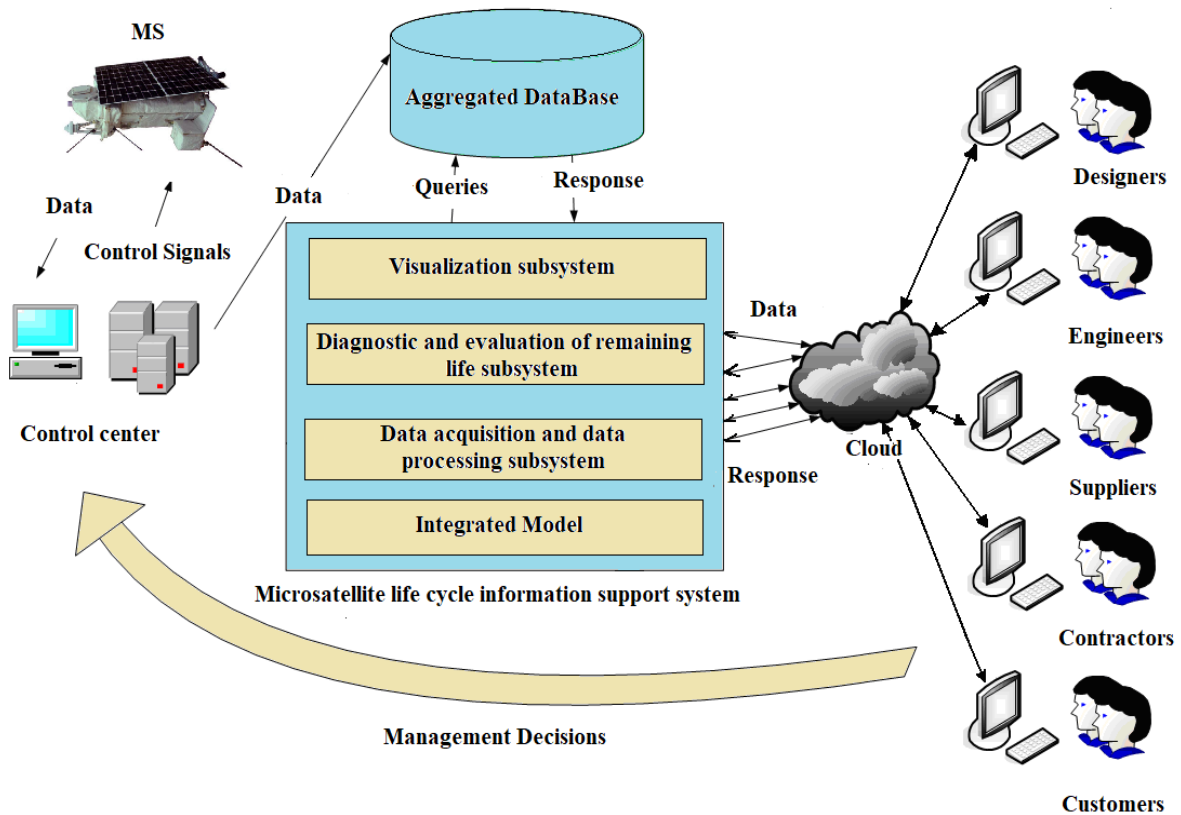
MS

Aggregated DataBase

Data

Queries

Response

Data

Control Signals

Visualization subsystem

Diagnostic and evaluation of remaining life subsystem

Data acquisition and data processing subsystem

Integrated Model

Microsatellite life cycle information support system

Control center

Data

Cloud

Response

Designers

Engineers

Suppliers

Contractors

Customers

Management Decisions